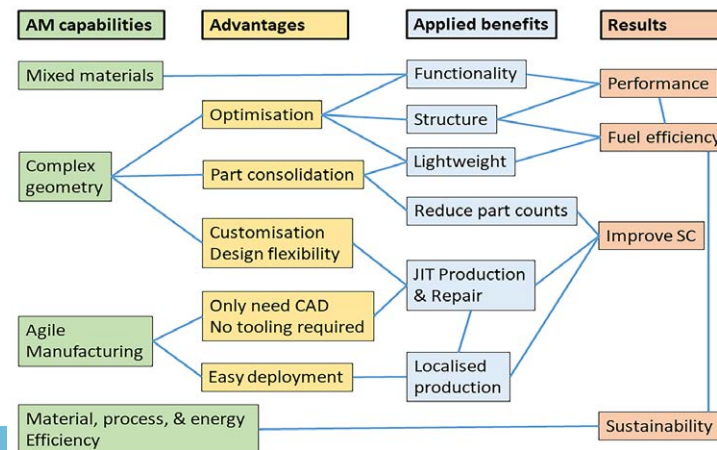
AM capabilities
Advantages
Applied benefits
Results

Mixed materials
Functionality
Performance
Optimisation
Structure
Fuel efficiency
Complex geometry
Part consolidation
Lightweight
Reduce part counts
Customisation Design flexibility
Improve SC
JIT Production & Repair
Only need CAD No tooling required
Agile Manufacturing
Easy deployment
Localised production
Material, process, & energy Efficiency
Sustainability